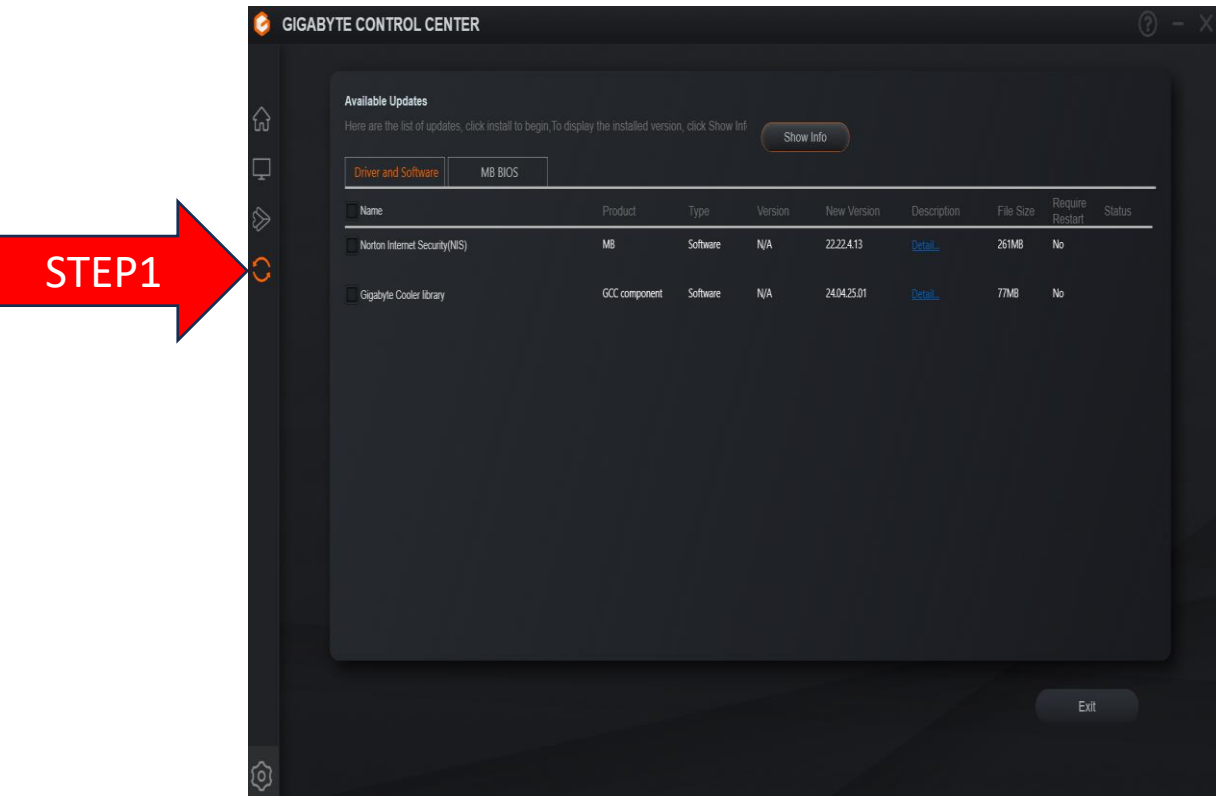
STEP1

GIGABYTE CONTROL CENTER

? – X

Available Updates

Here are the list of updates, click install to begin,To display the installed version, click Show Inf

Show Info

Driver and Software | MB BIOS

| Name | Product | Type | Version | New Version | Description | File Size | Require Restart | Status |
|---|---|---|---|---|---|---|---|---|
| Norton Internet Security(NIS) | MB | Software | N/A | 22.22.4.13 | Detail... | 261MB | No | |
| Gigabyte Cooler library | GCC component | Software | N/A | 24.04.25.01 | Detail... | 77MB | No | |

Exit